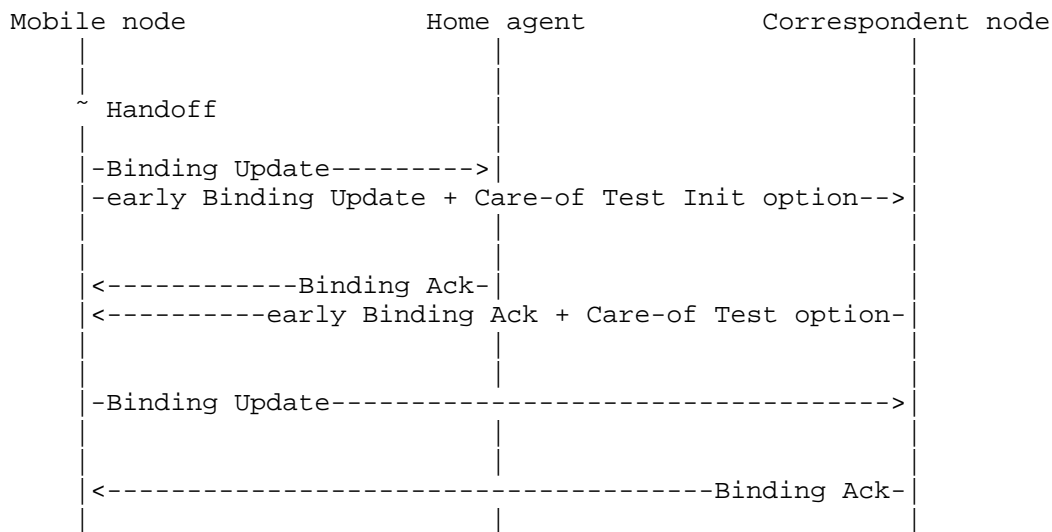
Mobile node Home agent Correspondent node

~ Handoff

-Binding Update--------->

-early Binding Update + Care-of Test Init option-->

<------------Binding Ack-

<----------early Binding Ack + Care-of Test option-

-Binding Update------------------------------------->

<-------------------------------------Binding Ack-